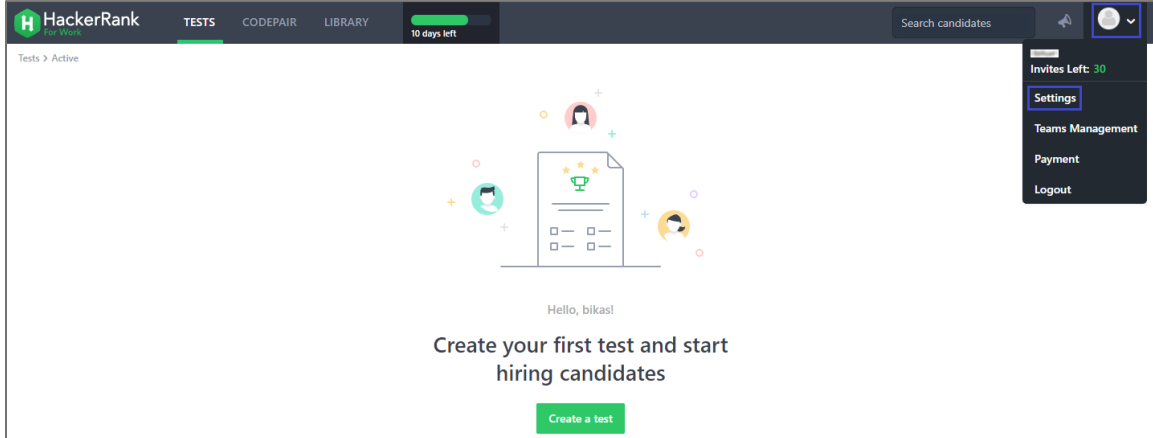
HackerRank
For Work
TESTS CODEPAIR LIBRARY
10 days left
Search candidates

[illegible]
Invites Left: 30
Settings
Teams Management
Payment
Logout

Tests > Active

Hello, bikas!

Create your first test and start hiring candidates

Create a test